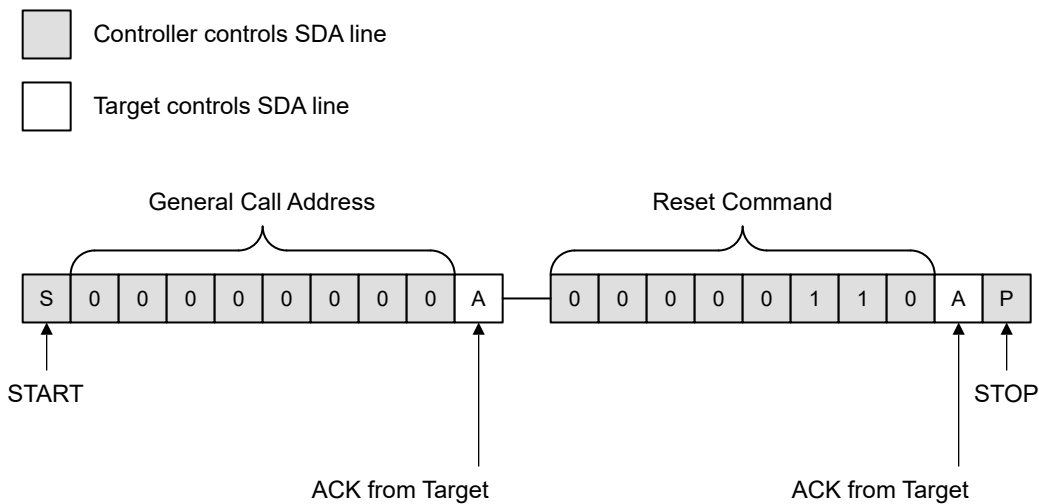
Controller controls SDA line

Target controls SDA line

General Call Address

Reset Command

| S | 0 | 0 | 0 | 0 | 0 | 0 | 0 | 0 | A |
|---|---|---|---|---|---|---|---|---|---|

| 0 | 0 | 0 | 0 | 0 | 1 | 1 | 0 | A | P |
|---|---|---|---|---|---|---|---|---|---|

START

STOP

ACK from Target

ACK from Target